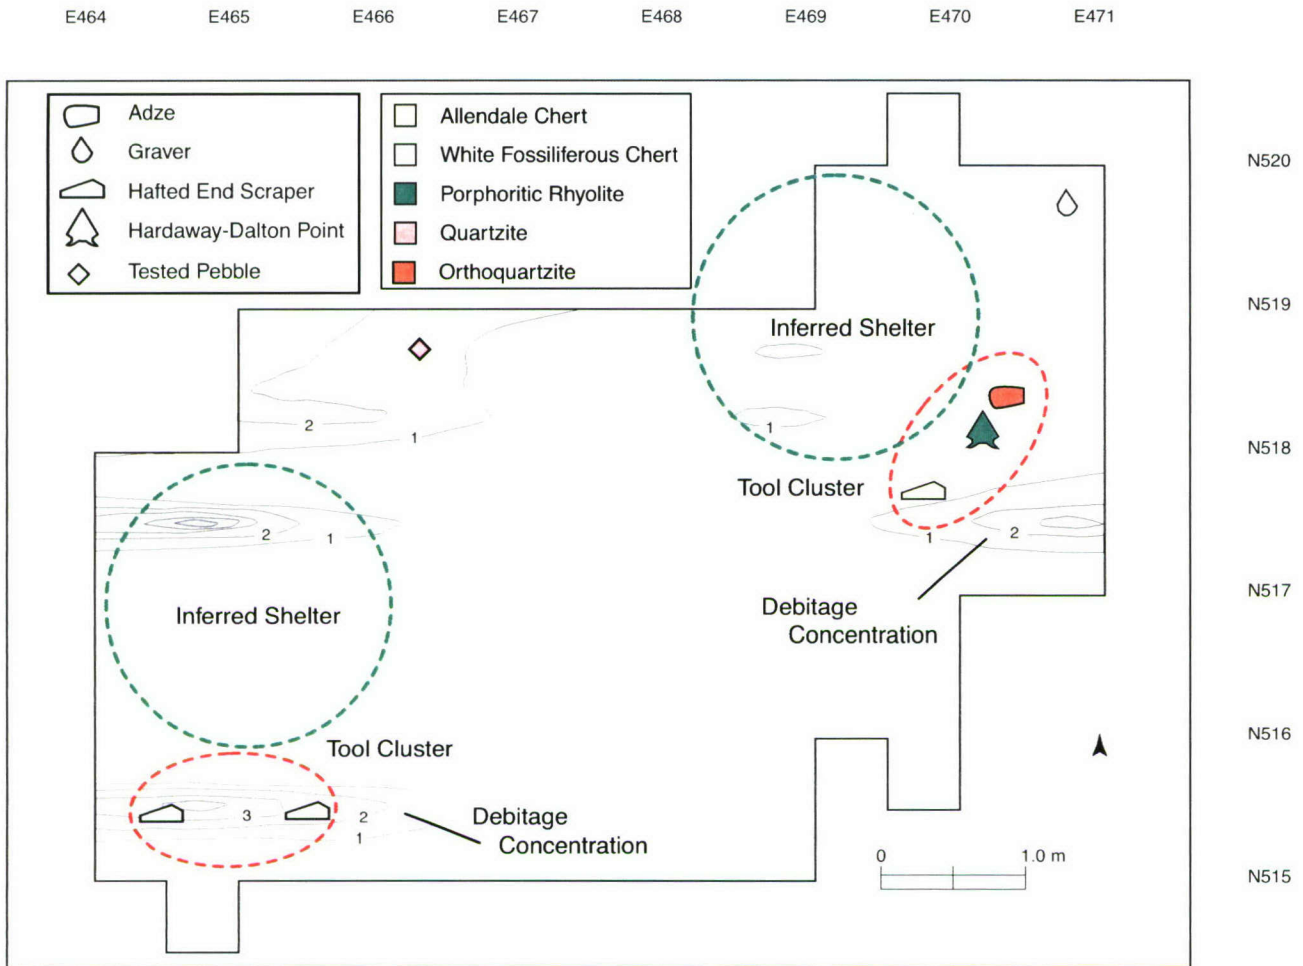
E464 E465 E466 E467 E468 E469 E470 E471

Adze
Graver
Hafted End Scraper
Hardaway-Dalton Point
Tested Pebble

Allendale Chert
White Fossiliferous Chert
Porphoritic Rhyolite
Quartzite
Orthoquartzite

N520
N519
N518
N517
N516
N515

Inferred Shelter
1
2
1
Tool Cluster
1
2
Debitage Concentration

2
1
Inferred Shelter
Tool Cluster
3
2
1
Debitage Concentration

0
1.0 m